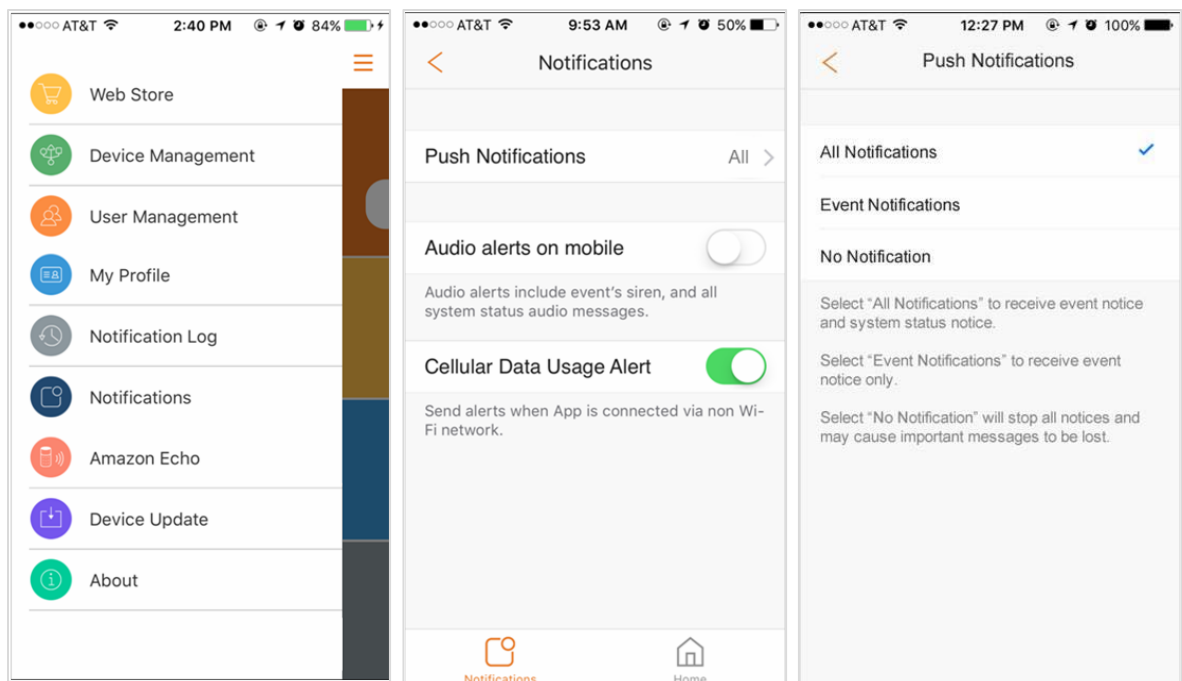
●●○○○ AT&T 2:40 PM 84%

Web Store

Device Management

User Management

My Profile

Notification Log

Notifications

Amazon Echo

Device Update

About

●●○○○ AT&T 9:53 AM 50%

Notifications

Push Notifications All

Audio alerts on mobile

Audio alerts include event's siren, and all system status audio messages.

Cellular Data Usage Alert

Send alerts when App is connected via non Wi-Fi network.

Notifications Home

●●○○○ AT&T 12:27 PM 100%

Push Notifications

All Notifications

Event Notifications

No Notification

Select "All Notifications" to receive event notice and system status notice.

Select "Event Notifications" to receive event notice only.

Select "No Notification" will stop all notices and may cause important messages to be lost.